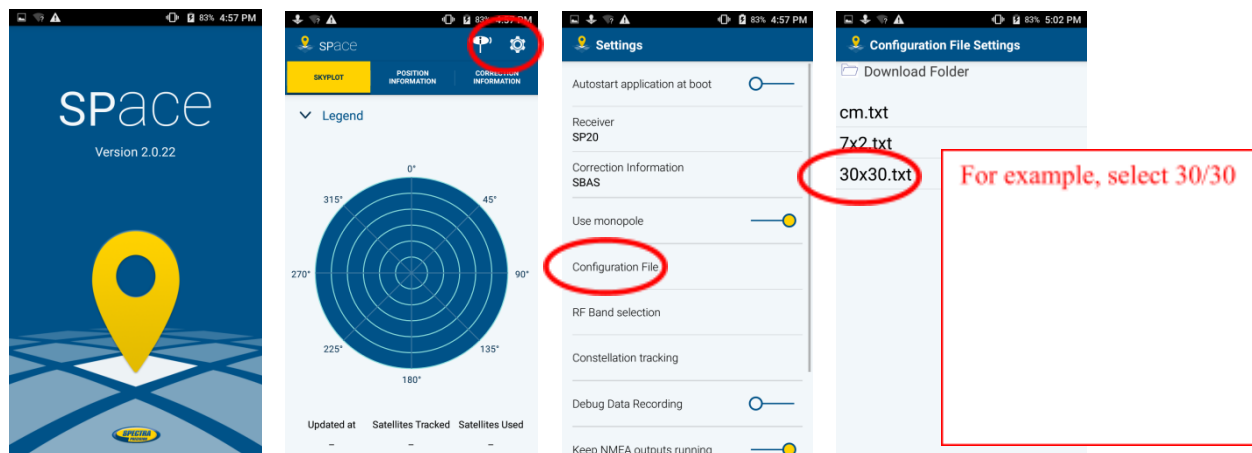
83% 4:57 PM

SPace

Version 2.0.22

SPECTRA

83% 4:57 PM

SPace

SKYPLOT

POSITION INFORMATION

CORRECTION INFORMATION

Legend

0°

45°

90°

135°

180°

225°

270°

315°

Updated at

Satellites Tracked

Satellites Used

–

–

–

83% 4:57 PM

Settings

Autostart application at boot

Receiver
SP20

Correction Information
SBAS

Use monopole

Configuration File

RF Band selection

Constellation tracking

Debug Data Recording

Keep NMEA outputs running

83% 5:02 PM

Configuration File Settings

Download Folder

cm.txt

7x2.txt

30x30.txt

For example, select 30/30